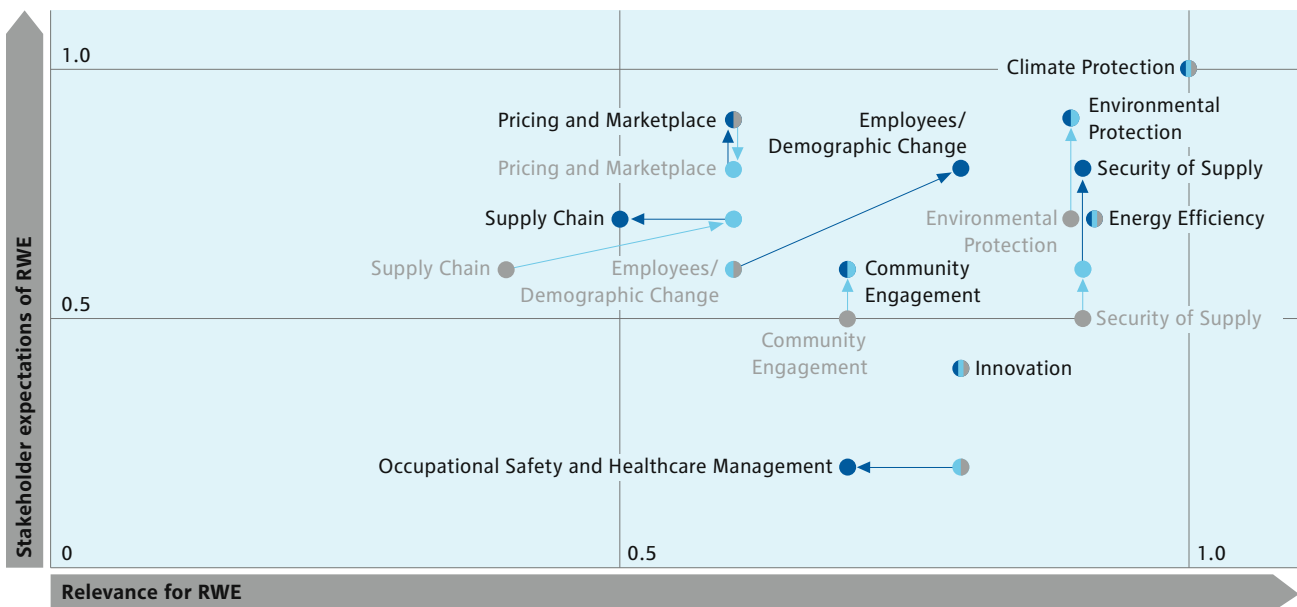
Stakeholder expectations of RWE

1.0

Climate Protection

Pricing and Marketplace

Employees/ Demographic Change

Environmental Protection

Pricing and Marketplace

Security of Supply

Supply Chain

Environmental Protection

Energy Efficiency

Supply Chain

Employees/ Demographic Change

Community Engagement

0.5

Community Engagement

Security of Supply

Innovation

Occupational Safety and Healthcare Management

0

0.5

1.0

Relevance for RWE